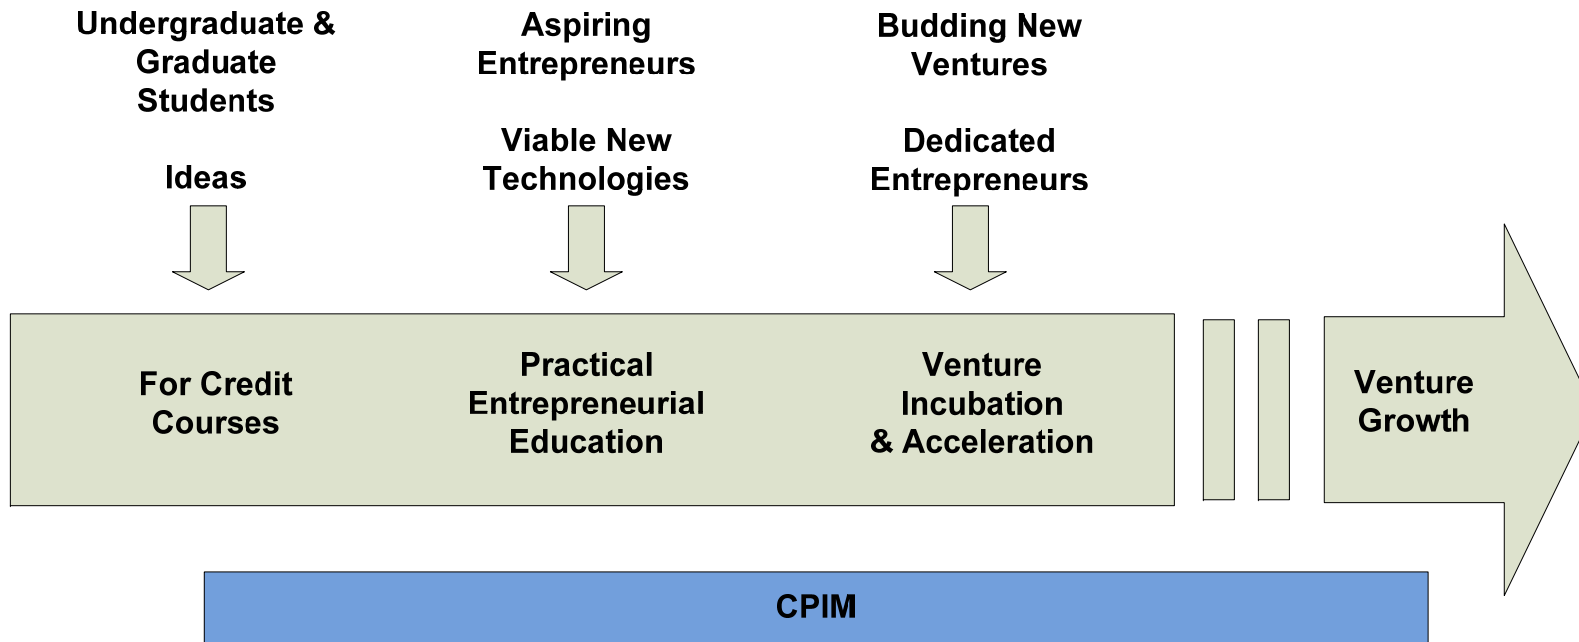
Undergraduate & Graduate Students

Ideas

Aspiring Entrepreneurs

Viable New Technologies

Budding New Ventures

Dedicated Entrepreneurs

For Credit Courses

Practical Entrepreneurial Education

Venture Incubation & Acceleration

Venture Growth

CPIM